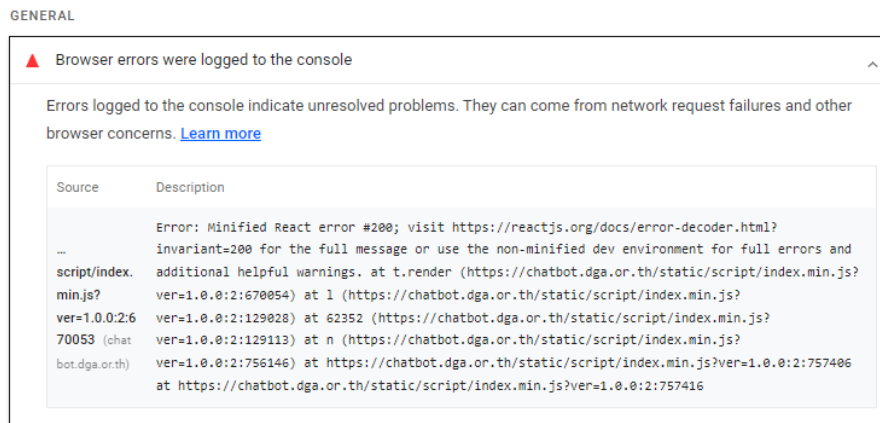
GENERAL

Browser errors were logged to the console

Errors logged to the console indicate unresolved problems. They can come from network request failures and other browser concerns. Learn more

| Source | Description |
|---|---|
| … script/index.min.js?ver=1.0.0:2:670053 (chatbot.dga.or.th) | Error: Minified React error #200; visit https://reactjs.org/docs/error-decoder.html?invariant=200 for the full message or use the non-minified dev environment for full errors and additional helpful warnings. at t.render (https://chatbot.dga.or.th/static/script/index.min.js?ver=1.0.0:2:670054) at l (https://chatbot.dga.or.th/static/script/index.min.js?ver=1.0.0:2:129028) at 62352 (https://chatbot.dga.or.th/static/script/index.min.js?ver=1.0.0:2:129113) at n (https://chatbot.dga.or.th/static/script/index.min.js?ver=1.0.0:2:756146) at https://chatbot.dga.or.th/static/script/index.min.js?ver=1.0.0:2:757406 at https://chatbot.dga.or.th/static/script/index.min.js?ver=1.0.0:2:757416 |